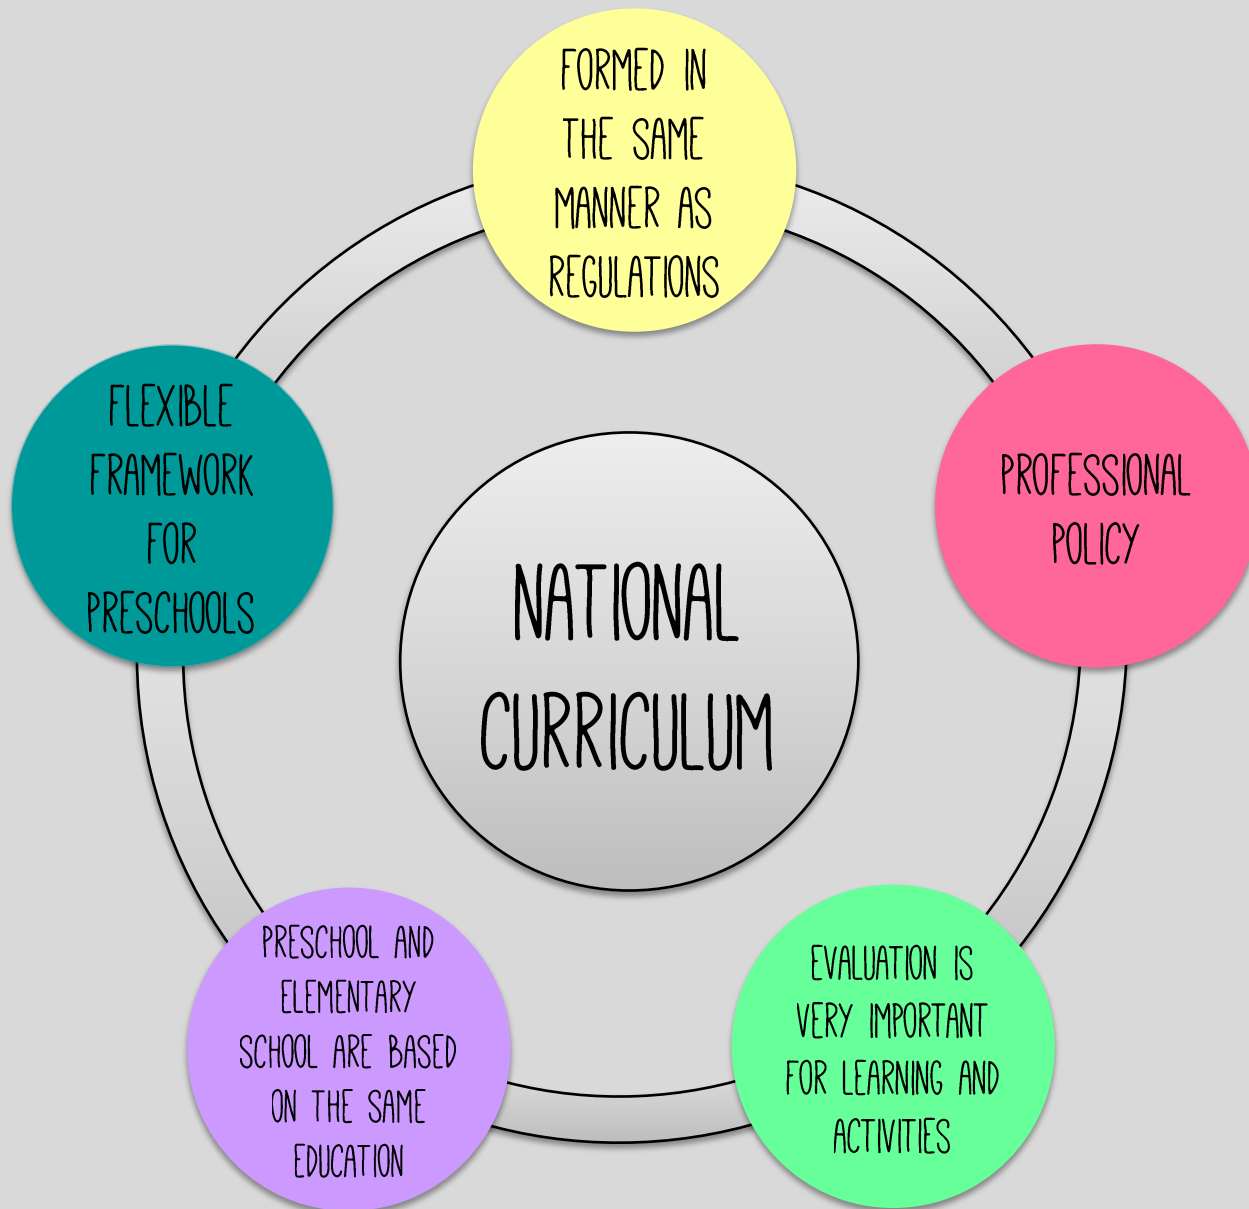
FORMED IN THE SAME MANNER AS REGULATIONS

FLEXIBLE FRAMEWORK FOR PRESCHOOLS

NATIONAL CURRICULUM

PROFESSIONAL POLICY

PRESCHOOL AND ELEMENTARY SCHOOL ARE BASED ON THE SAME EDUCATION

EVALUATION IS VERY IMPORTANT FOR LEARNING AND ACTIVITIES